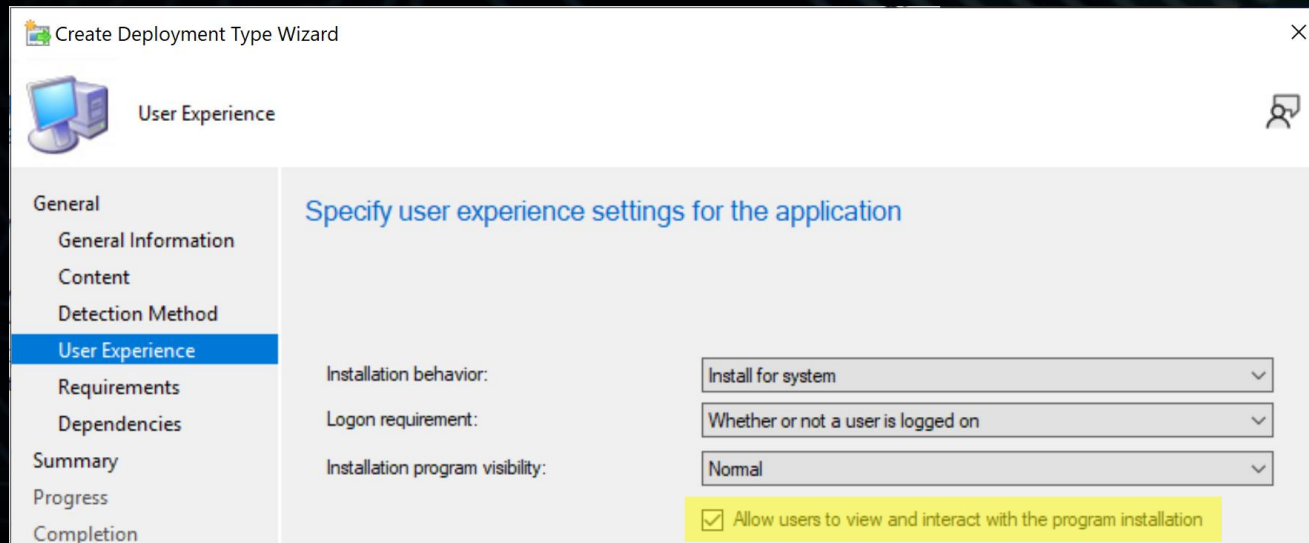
Create Deployment Type Wizard

User Experience

General
General Information
Content
Detection Method
User Experience
Requirements
Dependencies
Summary
Progress
Completion

Specify user experience settings for the application

Installation behavior: Install for system
Logon requirement: Whether or not a user is logged on
Installation program visibility: Normal
Allow users to view and interact with the program installation